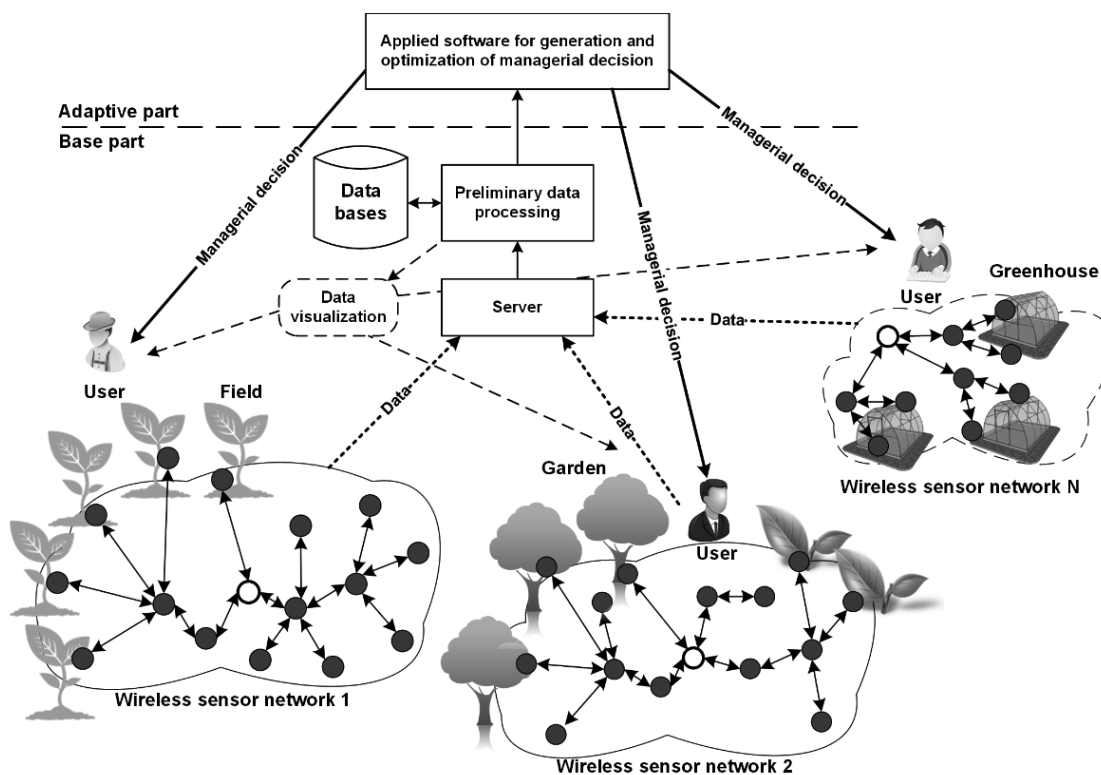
Applied software for generation and optimization of managerial decision

Adaptive part

Base part

Managerial decision

Managerial decision

Managerial decision

Data bases

Preliminary data processing

Data visualization

Server

Data

User

Greenhouse

User

Field

Data

Data

Garden

User

Wireless sensor network N

Wireless sensor network 1

Wireless sensor network 2